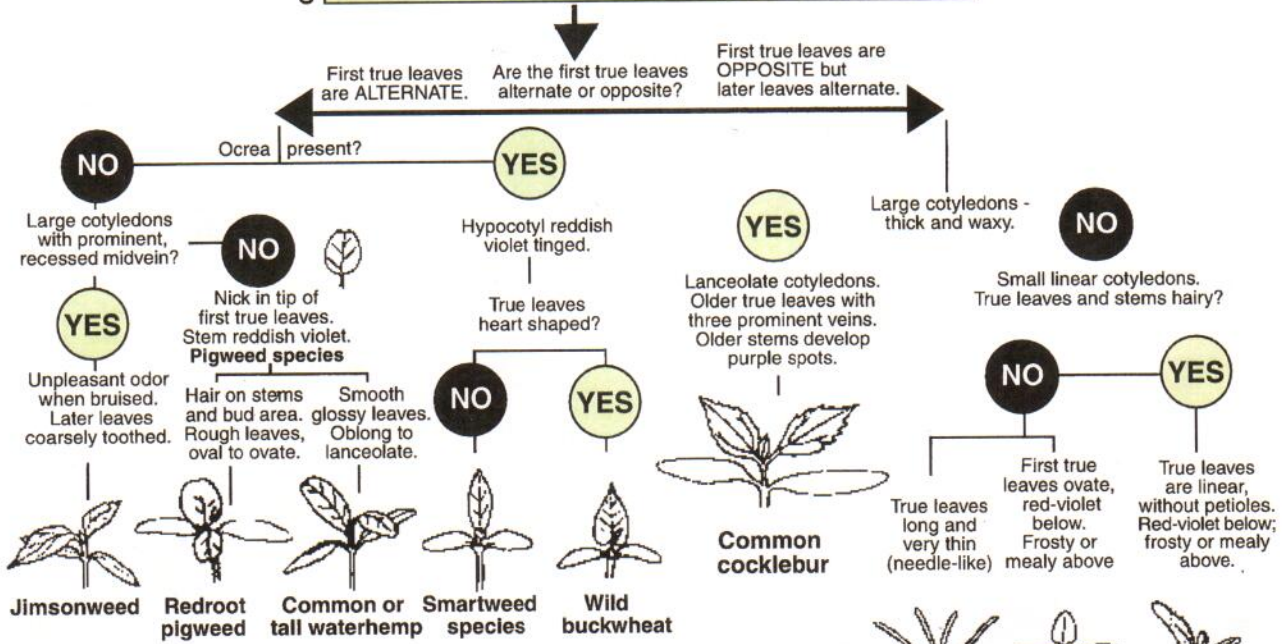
First true leaves are ALTERNATE.

Are the first true leaves alternate or opposite?

First true leaves are OPPOSITE but later leaves alternate.

Ocrea present?

NO

YES

Large cotyledons with prominent, recessed midvein?

NO

Nick in tip of first true leaves. Stem reddish violet.
**Pigweed species**

YES

Unpleasant odor when bruised. Later leaves coarsely toothed.

Hair on stems and bud area. Rough leaves, oval to ovate.

Smooth glossy leaves. Oblong to lanceolate.

Jimsonweed

Redroot pigweed

Common or tall waterhemp

Hypocotyl reddish violet tinged.

True leaves heart shaped?

NO

YES

Smartweed species

Wild buckwheat

YES

Lanceolate cotyledons. Older true leaves with three prominent veins. Older stems develop purple spots.

Common cocklebur

Large cotyledons - thick and waxy.

NO

Small linear cotyledons. True leaves and stems hairy?

NO

YES

True leaves long and very thin (needle-like)

First true leaves ovate, red-violet below. Frosty or mealy above

True leaves are linear, without petioles. Red-violet below; frosty or mealy above.